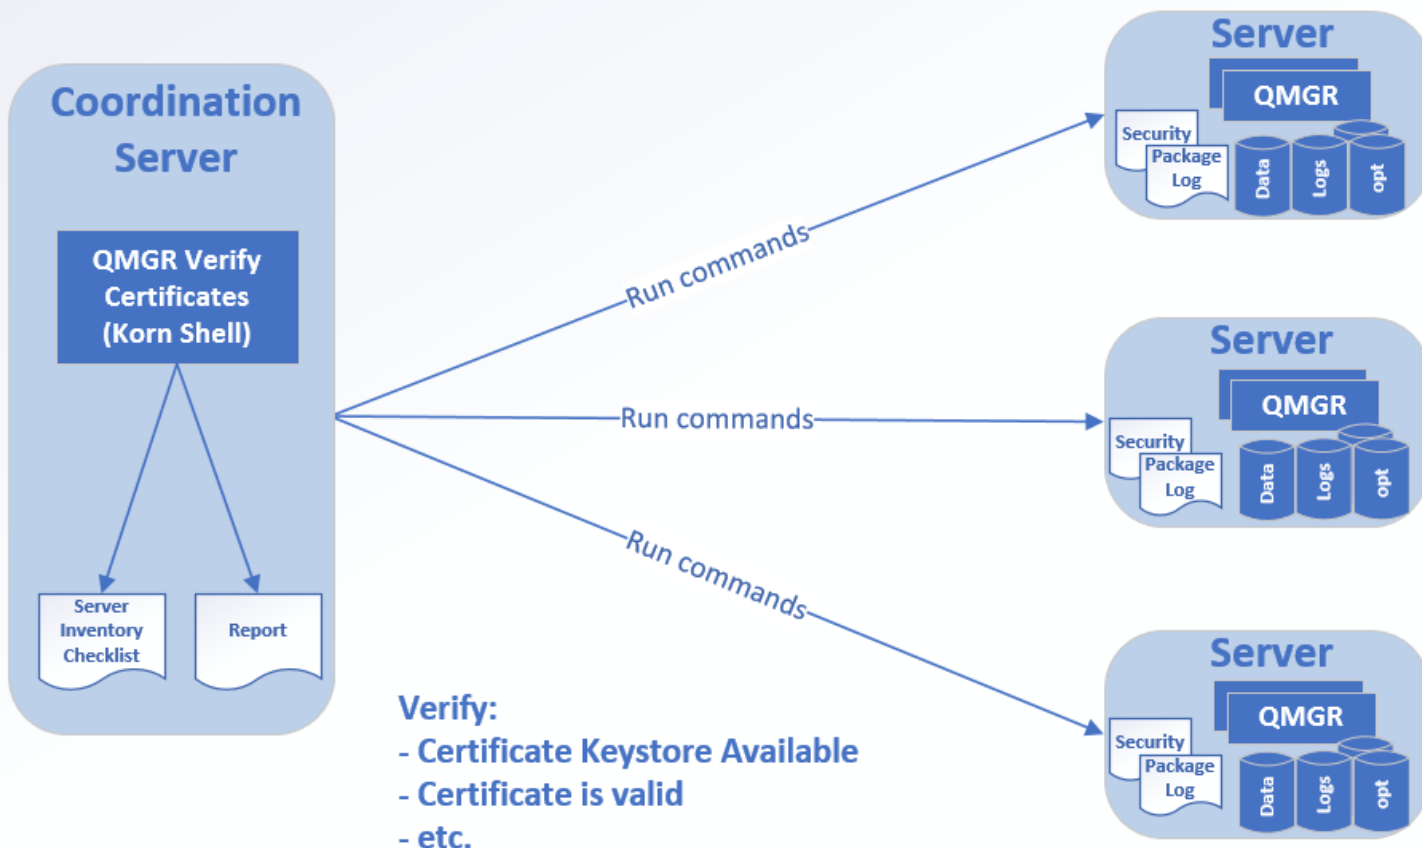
Coordination Server

QMGR Verify Certificates (Korn Shell)

Server Inventory Checklist

Report

Run commands

Run commands

Run commands

Server

QMGR

Security

Package Log

Data

Logs

opt

Server

QMGR

Security

Package Log

Data

Logs

opt

Server

QMGR

Security

Package Log

Data

Logs

opt

Verify:
- Certificate Keystore Available
- Certificate is valid
- etc.